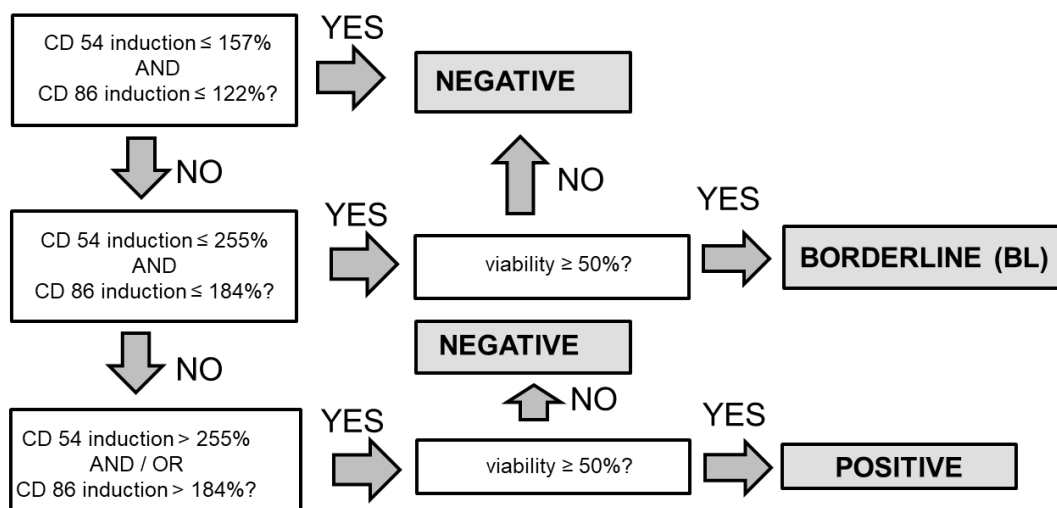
CD 54 induction ≤ 157%
AND
CD 86 induction ≤ 122%?

YES

NEGATIVE

NO

NO

YES

YES

CD 54 induction ≤ 255%
AND
CD 86 induction ≤ 184%?

viability ≥ 50%?

BORDERLINE (BL)

NEGATIVE

NO

NO

YES

YES

CD 54 induction > 255%
AND / OR
CD 86 induction > 184%?

viability ≥ 50%?

POSITIVE